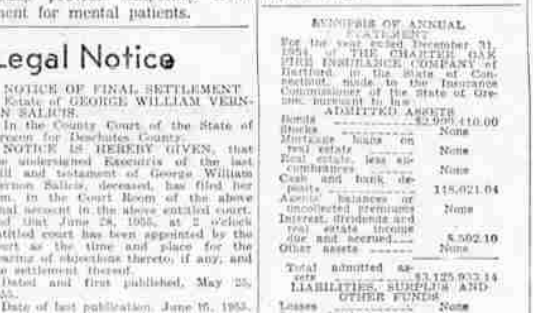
ment for mental patients.

Legal Notice

NOTICE OF FINAL SETTLEMENT
Estate of GEORGE WILLIAM VERNON SALICIS.
In the County Court of the State of Oregon for Deschutes County.
NOTICE IS HEREBY GIVEN, that the undersigned Executrix of the last will and testament of George William Vernon Salicis, deceased, has filed her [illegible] in the Court Room of the above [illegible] account in the above entitled court, and that June 28, 1955, at 2 o'clock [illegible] entitled court has been appointed by the court as the time and place for the hearing of objections thereto, if any, and the settlement thereof.
Date of first published, May 25, 1955.
Date of last publication, June 15, 1955.

SYNOPSIS OF ANNUAL STATEMENT
For the year ended December 31, 1954 of THE CHARTER OAK FIRE INSURANCE COMPANY of Hartford in the State of Connecticut, made to the Insurance Commissioner of the State of Oregon, pursuant to law:
ADMITTED ASSETS
Bonds ........ \$2,999,410.00
Stocks ........ None
Mortgage loans on real estate ........ None
Real estate, less encumbrances ........ None
Cash and bank deposits ........ 118,021.04
Agents' balances or uncollected premiums ........ None
Interest, dividends and real estate income due and accrued ........ 8,502.10
Other assets ........ None
Total admitted assets ........ \$3,125,933.14
LIABILITIES, SURPLUS AND OTHER FUNDS
Losses ........ None